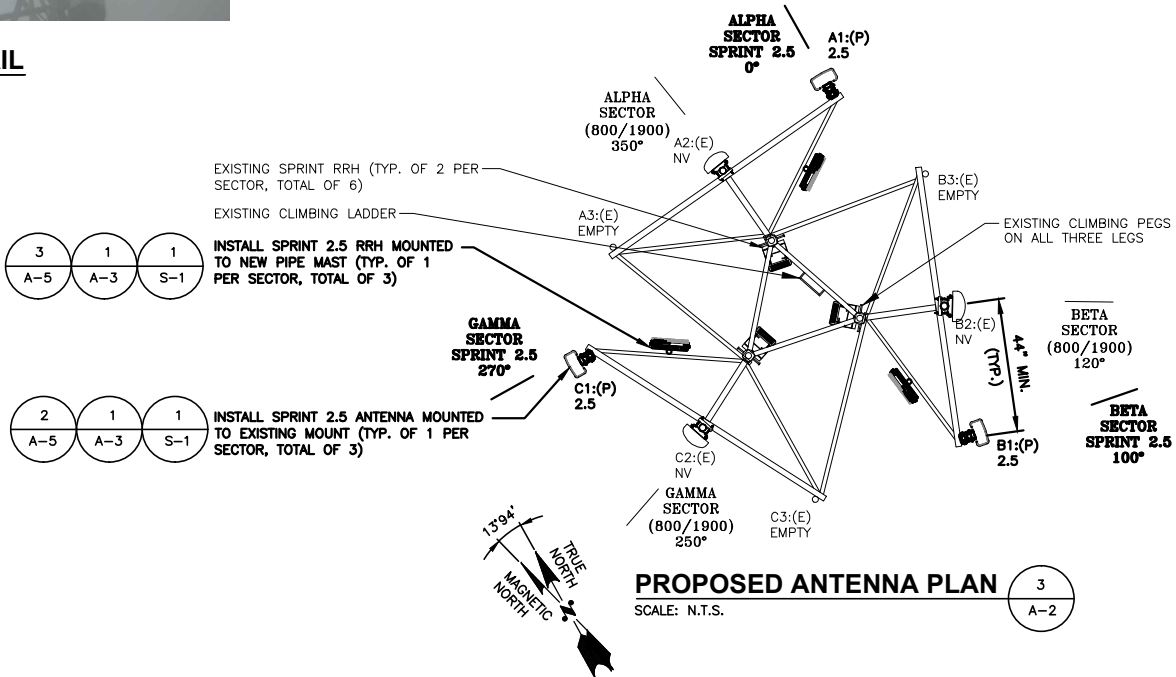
IL

ALPHA SECTOR SPRINT 2.5 0°

A1:(P) 2.5

ALPHA SECTOR (800/1900) 350°

A2:(E) NV

EXISTING SPRINT RRH (TYP. OF 2 PER SECTOR, TOTAL OF 6)

EXISTING CLIMBING LADDER

A3:(E) EMPTY

B3:(E) EMPTY

EXISTING CLIMBING PEGS ON ALL THREE LEGS

| 3 | 1 | 1 |
|---|---|---|
| A-5 | A-3 | S-1 |

INSTALL SPRINT 2.5 RRH MOUNTED TO NEW PIPE MAST (TYP. OF 1 PER SECTOR, TOTAL OF 3)

GAMMA SECTOR SPRINT 2.5 270°

C1:(P) 2.5

B2:(E) NV

44" MIN. (TYP.)

BETA SECTOR (800/1900) 120°

| 2 | 1 | 1 |
|---|---|---|
| A-5 | A-3 | S-1 |

INSTALL SPRINT 2.5 ANTENNA MOUNTED TO EXISTING MOUNT (TYP. OF 1 PER SECTOR, TOTAL OF 3)

BETA SECTOR SPRINT 2.5 100°

B1:(P) 2.5

C2:(E) NV

GAMMA SECTOR (800/1900) 250°

C3:(E) EMPTY

13°94'

TRUE NORTH

MAGNETIC NORTH

PROPOSED ANTENNA PLAN

SCALE: N.T.S.

3
A-2